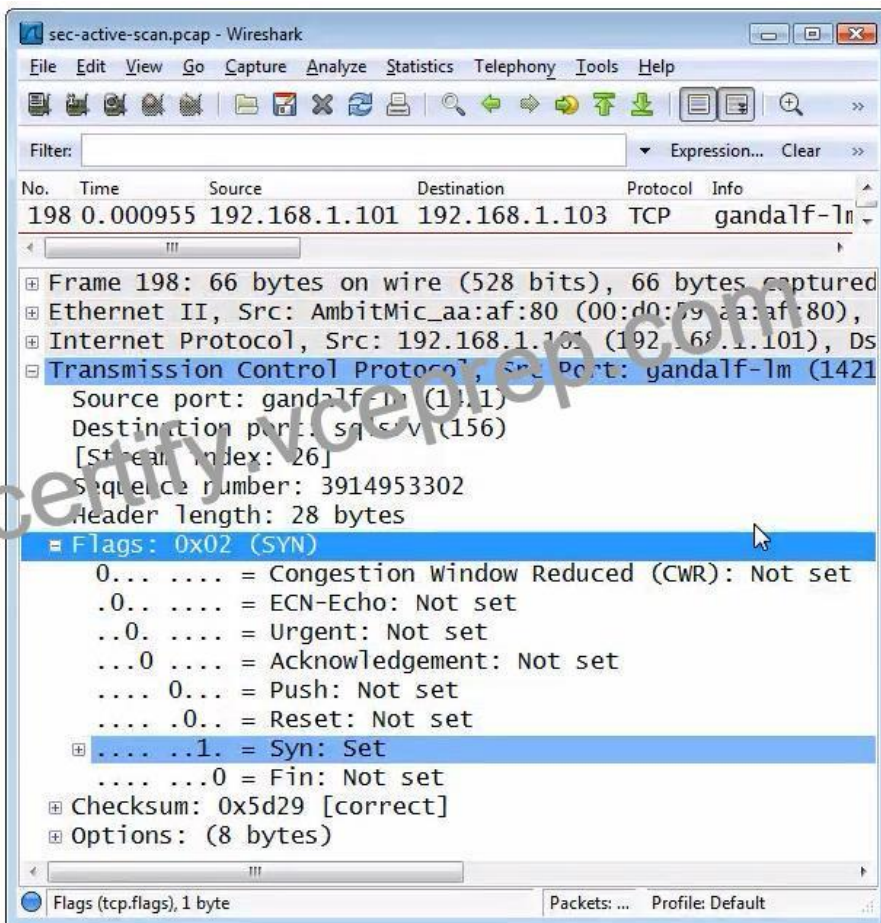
sec-active-scan.pcap - Wireshark

File Edit View Go Capture Analyze Statistics Telephony Tools Help

Filter: Expression... Clear

| No. | Time | Source | Destination | Protocol | Info |
|---|---|---|---|---|---|
| 198 | 0.000955 | 192.168.1.101 | 192.168.1.103 | TCP | gandalf-lm |

Frame 198: 66 bytes on wire (528 bits), 66 bytes captured
Ethernet II, Src: AmbitMic_aa:af:80 (00:d0:59:aa:af:80),
Internet Protocol, Src: 192.168.1.101 (192.168.1.101), Ds
Transmission Control Protocol, Src Port: gandalf-lm (1421
Source port: gandalf-lm (1421)
Destination port: sqlsrv (156)
[Stream index: 26]
Sequence number: 3914953302
Header length: 28 bytes
Flags: 0x02 (SYN)
0... .... = Congestion Window Reduced (CWR): Not set
.0.. .... = ECN-Echo: Not set
..0. .... = Urgent: Not set
...0 .... = Acknowledgement: Not set
.... 0... = Push: Not set
.... .0.. = Reset: Not set
.... ..1. = Syn: Set
.... ...0 = Fin: Not set
Checksum: 0x5d29 [correct]
Options: (8 bytes)

certify.vceprep.com

Flags (tcp.flags), 1 byte | Packets: ... | Profile: Default